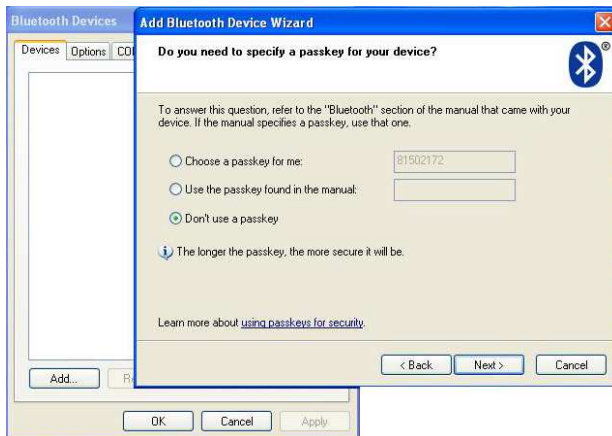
Bluetooth Devices

Devices | Options | CO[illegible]

Add... | R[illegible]

OK | Cancel | Apply

Add Bluetooth Device Wizard

Do you need to specify a passkey for your device?

To answer this question, refer to the "Bluetooth" section of the manual that came with your device. If the manual specifies a passkey, use that one.

Choose a passkey for me: 81502172

Use the passkey found in the manual:

Don't use a passkey

The longer the passkey, the more secure it will be.

Learn more about using passkeys for security.

< Back | Next > | Cancel